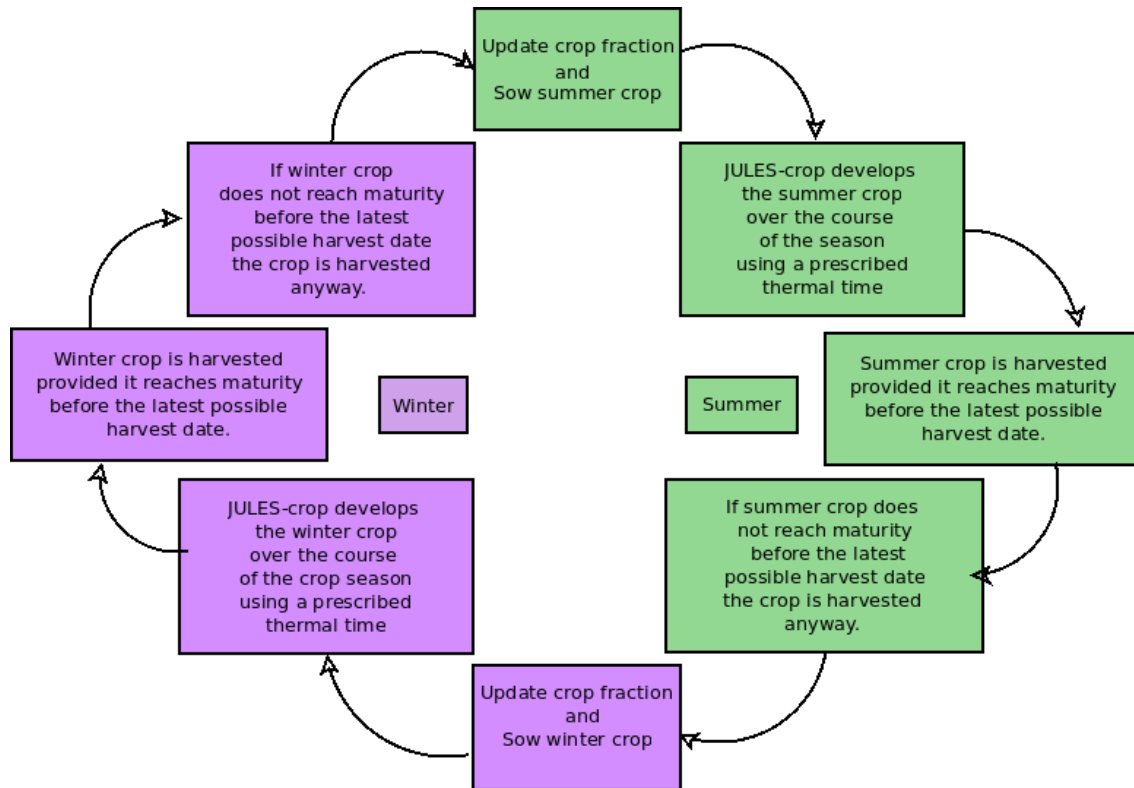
Update crop fraction
and
Sow summer crop

JULES-crop develops the summer crop over the course of the season using a prescribed thermal time

Summer crop is harvested provided it reaches maturity before the latest possible harvest date.

If summer crop does not reach maturity before the latest possible harvest date the crop is harvested anyway.

Update crop fraction
and
Sow winter crop

JULES-crop develops the winter crop over the course of the crop season using a prescribed thermal time

Winter crop is harvested provided it reaches maturity before the latest possible harvest date.

If winter crop does not reach maturity before the latest possible harvest date the crop is harvested anyway.

Winter

Summer